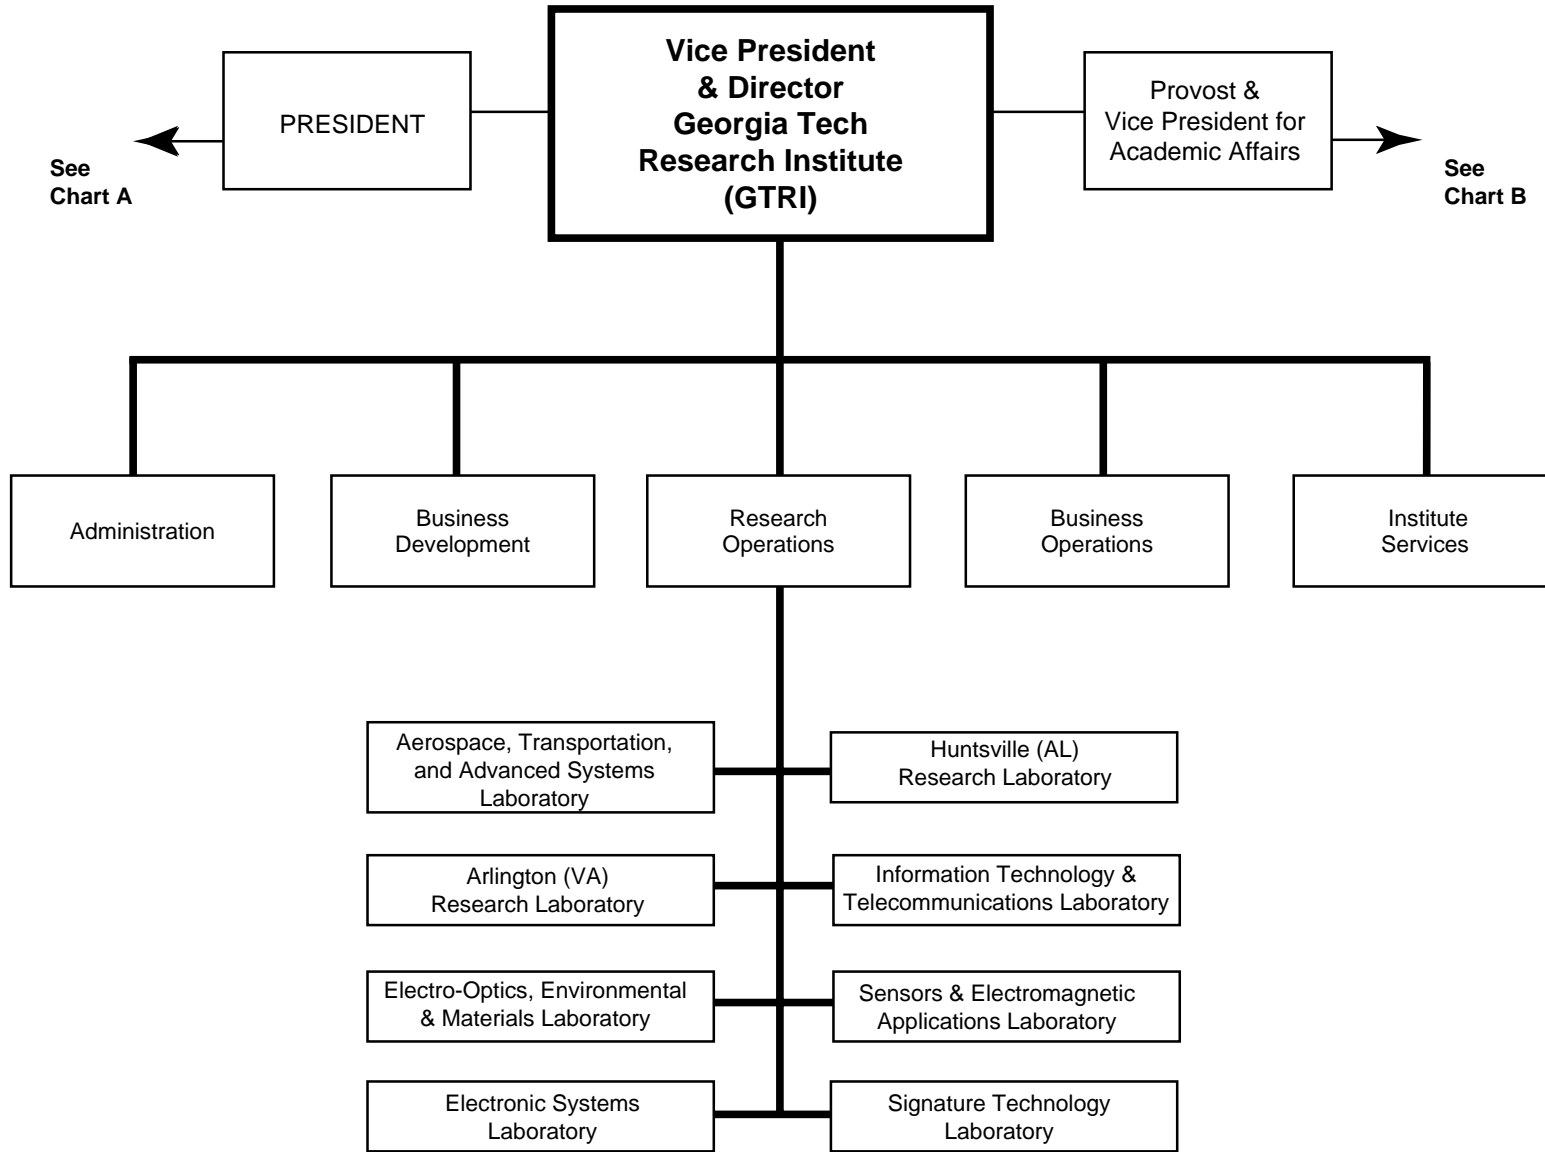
See Chart A

PRESIDENT

Vice President & Director Georgia Tech Research Institute (GTRI)

Provost & Vice President for Academic Affairs

See Chart B

Administration

Business Development

Research Operations

Business Operations

Institute Services

Aerospace, Transportation, and Advanced Systems Laboratory

Huntsville (AL) Research Laboratory

Arlington (VA) Research Laboratory

Information Technology & Telecommunications Laboratory

Electro-Optics, Environmental & Materials Laboratory

Sensors & Electromagnetic Applications Laboratory

Electronic Systems Laboratory

Signature Technology Laboratory